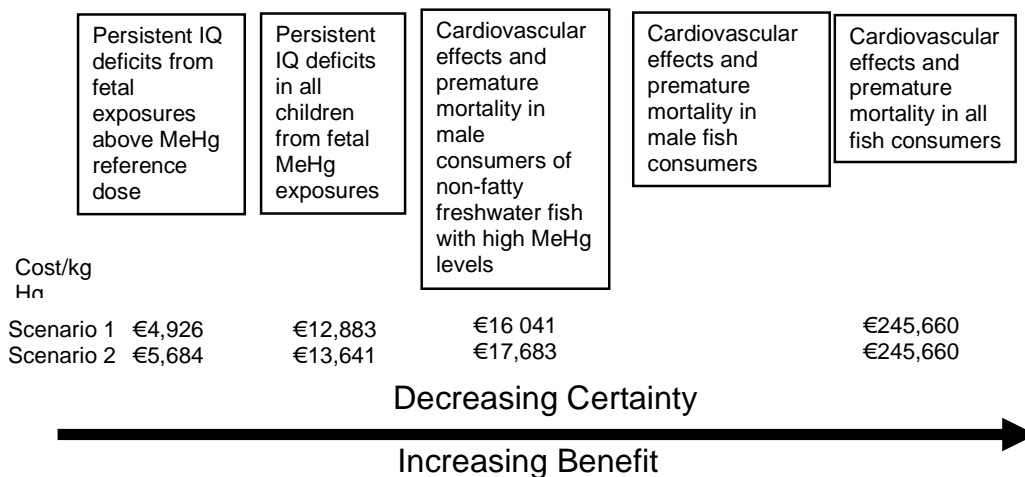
Persistent IQ deficits from fetal exposures above MeHg reference dose

Persistent IQ deficits in all children from fetal MeHg exposures

Cardiovascular effects and premature mortality in male consumers of non-fatty freshwater fish with high MeHg levels

Cardiovascular effects and premature mortality in male fish consumers

Cardiovascular effects and premature mortality in all fish consumers

Cost/kg Hg

| | | | | | |
|---|---|---|---|---|---|
| Scenario 1 | €4,926 | €12,883 | €16 041 | | €245,660 |
| Scenario 2 | €5,684 | €13,641 | €17,683 | | €245,660 |

Decreasing Certainty

Increasing Benefit